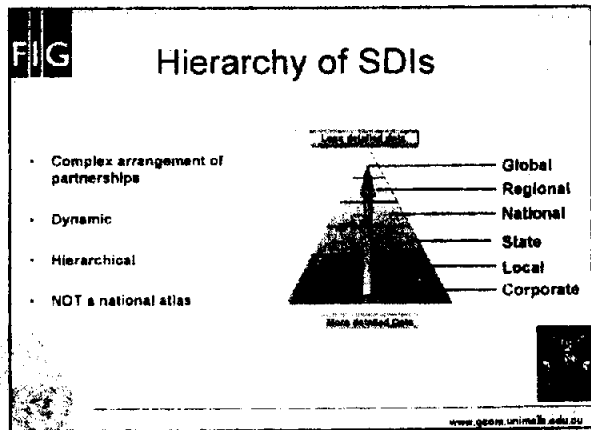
FIG

Hierarchy of SDIs

- Complex arrangement of partnerships
- Dynamic
- Hierarchical
- NOT a national atlas

Less detailed data

Global
Regional
National
State
Local
Corporate

More detailed Data

www.geom.unimelb.edu.au